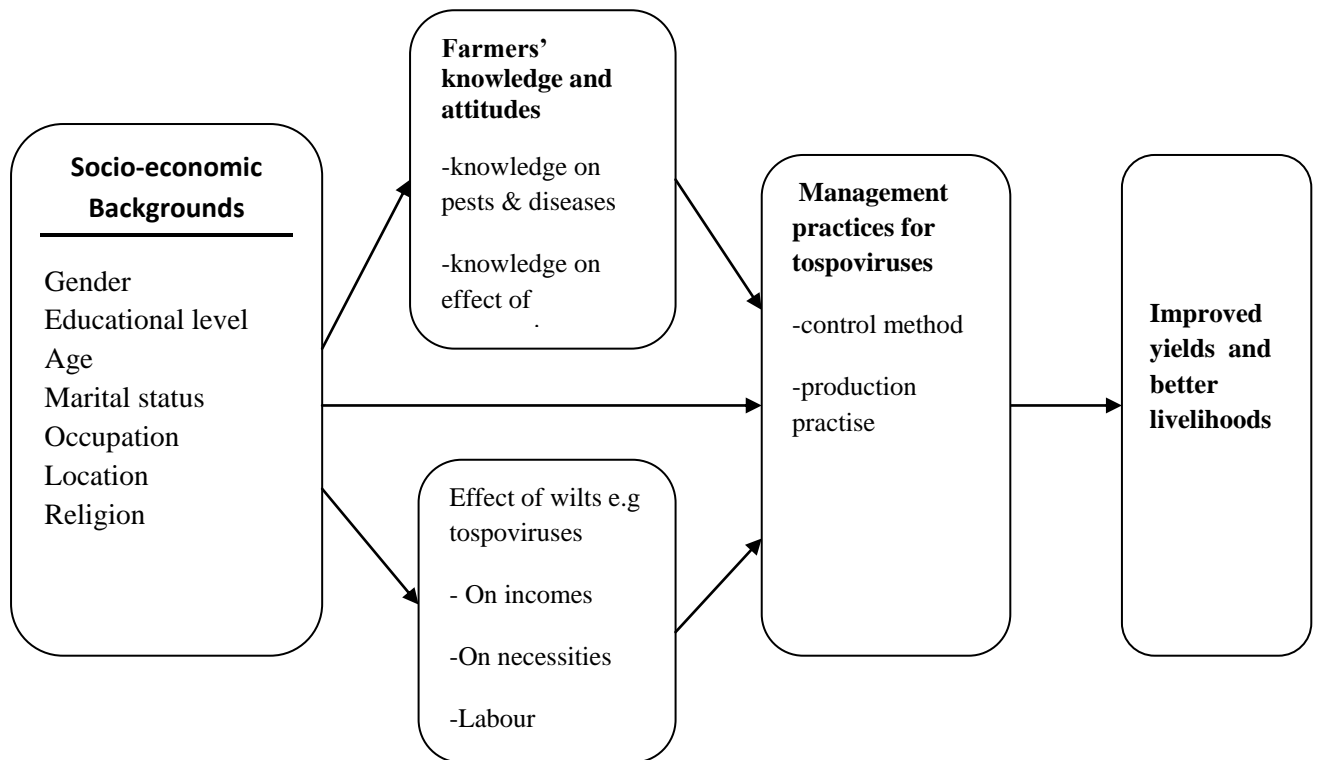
Socio-economic Backgrounds

Gender
Educational level
Age
Marital status
Occupation
Location
Religion

Farmers' knowledge and attitudes

-knowledge on pests & diseases

-knowledge on effect of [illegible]

Effect of wilts e.g tospoviruses

- On incomes

-On necessities

-Labour

Management practices for tospoviruses

-control method

-production practise

Improved yields and better livelihoods